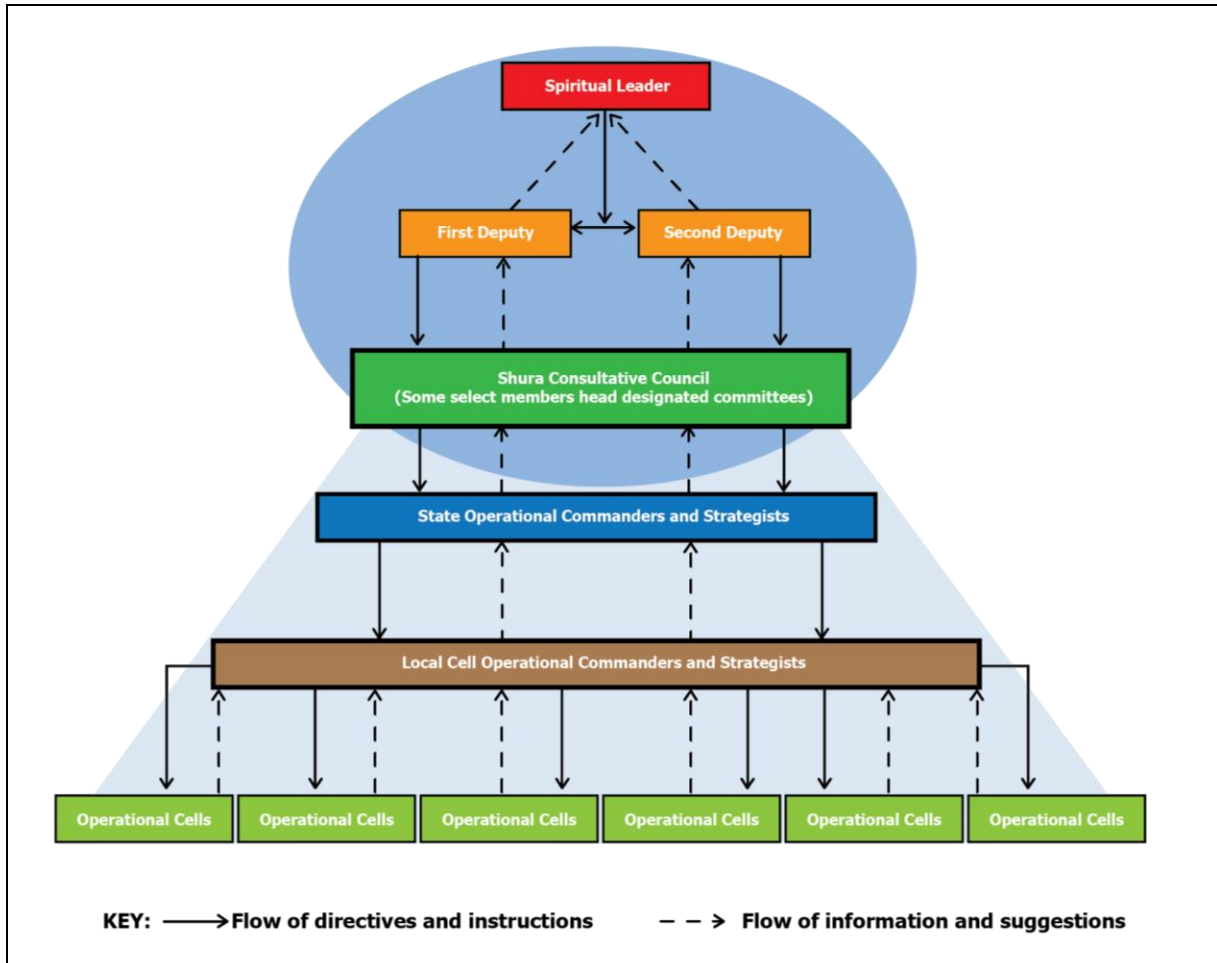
Spiritual Leader

First Deputy

Second Deputy

Shura Consultative Council
(Some select members head designated committees)

State Operational Commanders and Strategists

Local Cell Operational Commanders and Strategists

Operational Cells

Operational Cells

Operational Cells

Operational Cells

Operational Cells

Operational Cells

KEY: ⟶ Flow of directives and instructions – – > Flow of information and suggestions